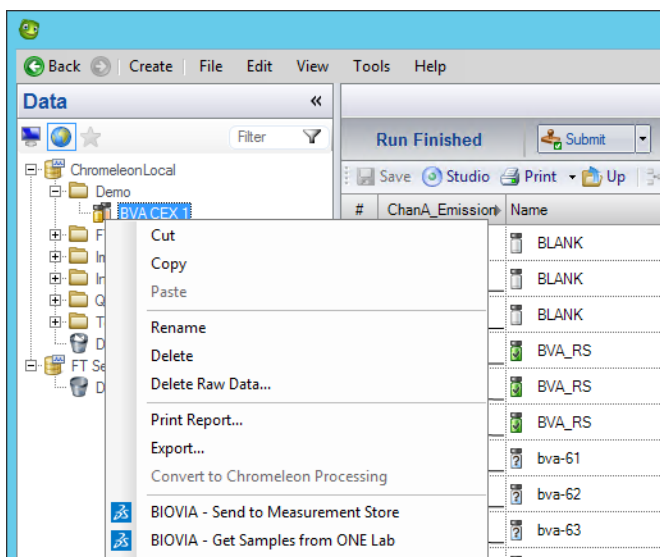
Back | Create | File | Edit | View | Tools | Help

Data «

Filter

ChromeleonLocal
Demo
BVA CEX 1
F
In
In
Q
T
D
FT Se
D

Run Finished
Submit
Save Studio Print Up

| # | ChanA_Emission | Name |
|---|---|---|
| | | BLANK |
| | | BLANK |
| | | BLANK |
| | | BVA_RS |
| | | BVA_RS |
| | | BVA_RS |
| | | bva-61 |
| | | bva-62 |
| | | bva-63 |

Cut
Copy
Paste
Rename
Delete
Delete Raw Data...
Print Report...
Export...
Convert to Chromeleon Processing
BIOVIA - Send to Measurement Store
BIOVIA - Get Samples from ONE Lab